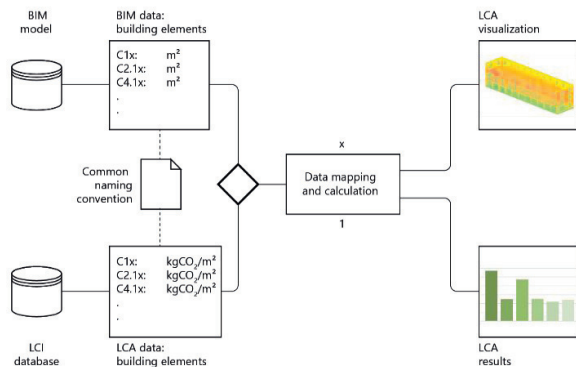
BIM model

BIM data: building elements

C1x: m²
C2.1x: m²
C4.1x: m²
.
.

Common naming convention

C1x: $kgCO_2/m^2$
C2.1x: $kgCO_2/m^2$
C4.1x: $kgCO_2/m^2$
.
.

LCI database

LCA data: building elements

x

Data mapping and calculation

1

LCA visualization

LCA results